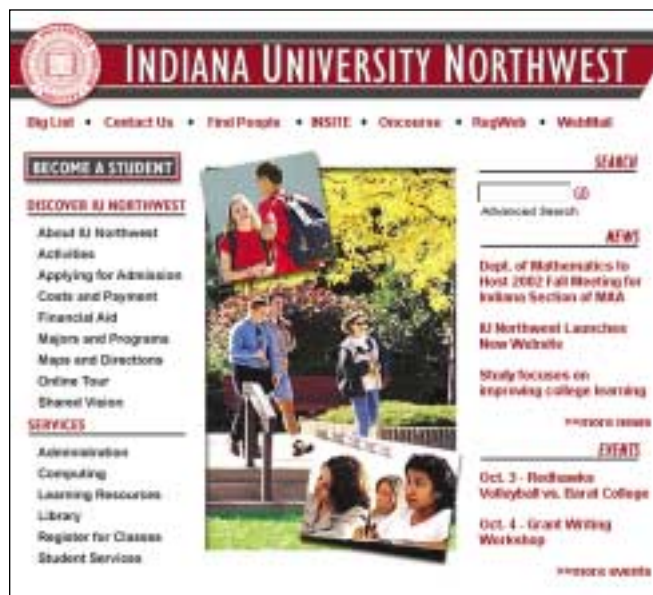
INDIANA UNIVERSITY NORTHWEST

Big List • Contact Us • Find People • INSITE • Oncourse • RegWeb • WebMail

BECOME A STUDENT

DISCOVER IU NORTHWEST

About IU Northwest
Activities
Applying for Admission
Costs and Payment
Financial Aid
Majors and Programs
Maps and Directions
Online Tour
Shared Vision

SERVICES

Administration
Computing
Learning Resources
Library
Register for Classes
Student Services

SEARCH

GO
Advanced Search

NEWS

Dept. of Mathematics to Host 2002 Fall Meeting for Indiana Section of MAA

IU Northwest Launches New Website

Study focuses on improving college learning

>>more news

EVENTS

Oct. 3 - Redhawks Volleyball vs. Barat College

Oct. 4 - Grant Writing Workshop

>>more events